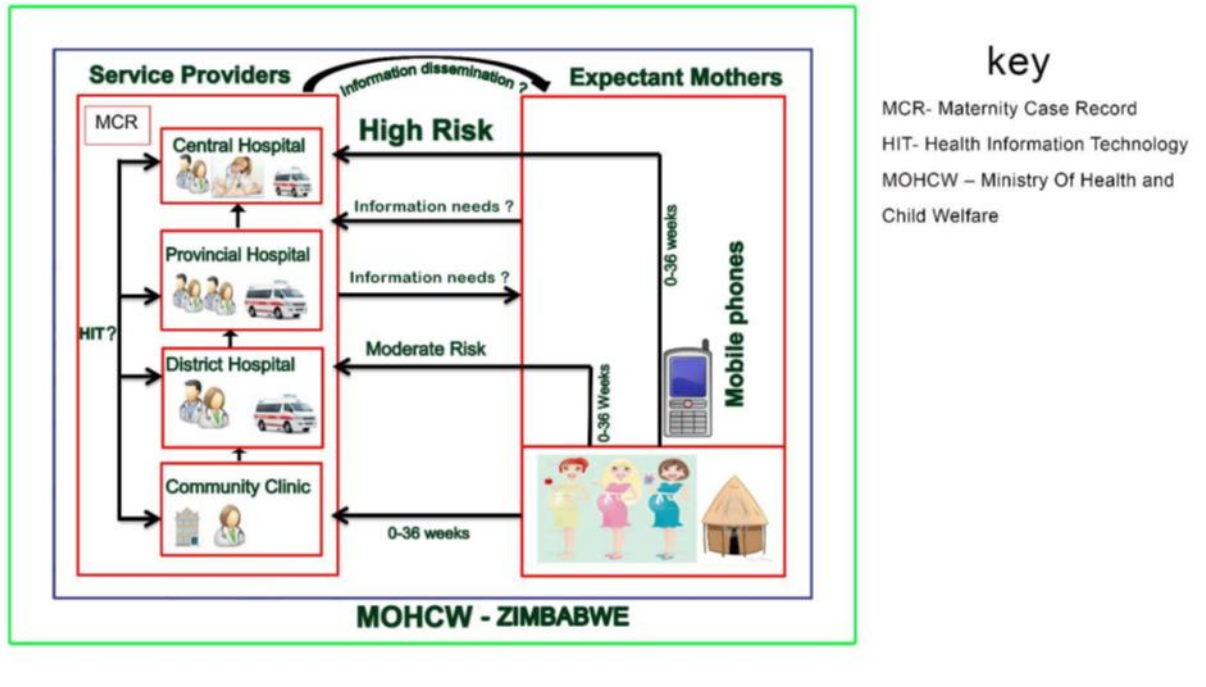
Service Providers

Information dissemination ?

Expectant Mothers

MCR

Central Hospital

High Risk

Information needs ?

0-36 weeks

Provincial Hospital

Information needs ?

Mobile phones

HIT?

Moderate Risk

District Hospital

0-36 Weeks

Community Clinic

0-36 weeks

MOHCW - ZIMBABWE

key

MCR- Maternity Case Record

HIT- Health Information Technology

MOHCW – Ministry Of Health and Child Welfare